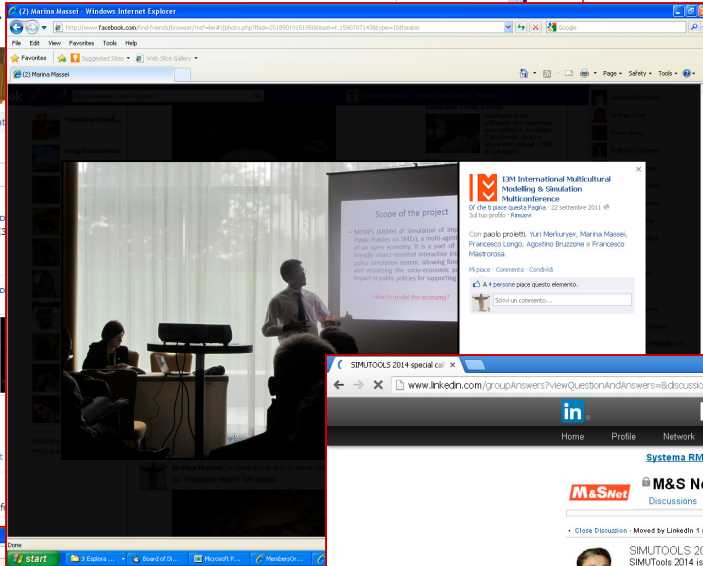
(2) Marina Massei - Windows Internet Explorer

http://www.facebook.com/find-friends/browser/?ref=tn#!/photo.php?fbid=251890191519506&set=t.1590707143&type=1&theater

Google

File Edit View Favorites Tools Help

Favorites Suggested Sites Web Slice Gallery

(2) Marina Massei

Page Safety Tools

Scope of the project

MOSIPS (MOdel of Simulation of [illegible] Public Policies on SMEs), a multi-agent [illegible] of an open economy. It is a part of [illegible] friendly object oriented interactive intel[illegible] policy simulation system, allowing fore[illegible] and simulating the socio-economic p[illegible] impact of public policies for supporting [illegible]

How to model the economy?

I3M International Multicultural Modelling & Simulation Multiconference

Di' che ti piace questa Pagina · 22 settembre 2011 · Sul tuo profilo · Rimuovi

Con paolo proietti, Yuri Merkuryev, Marina Massei, Francesco Longo, Agostino Bruzzone e Francesco Mastrorosa.

Mi piace · Commenta · Condividi

A 4 persone piace questo elemento.

Scrivi un commento...

SIMUTOOLS 2014 special cal

www.linkedin.com/groupAnswers?viewQuestionAndAnswers=&discussio

in

Home Profile Network

Systema RM

M&SNet

M&S N

Discussions

Close Discussion · Moved by LinkedIn 1

SIMUTOOLS 20
SIMUTools 2014 is

Done

start 3 Esplora ... Board of Di... Microsoft P... MembersOr...